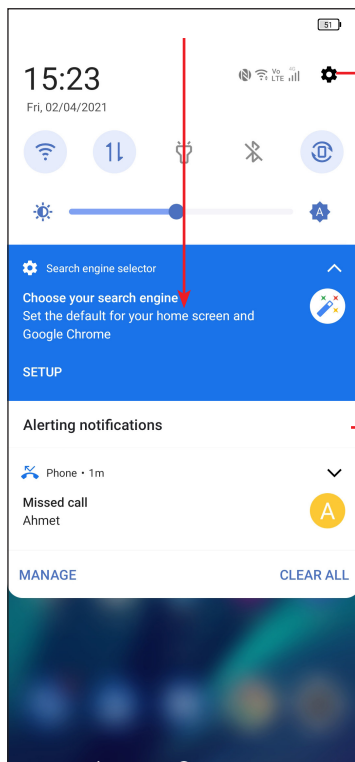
51

15:23

Fri, 02/04/2021

Vo LTE

A

Search engine selector

Choose your search engine

Set the default for your home screen and Google Chrome

SETUP

Alerting notifications

Phone • 1m

Missed call

Ahmet

A

MANAGE

CLEAR ALL